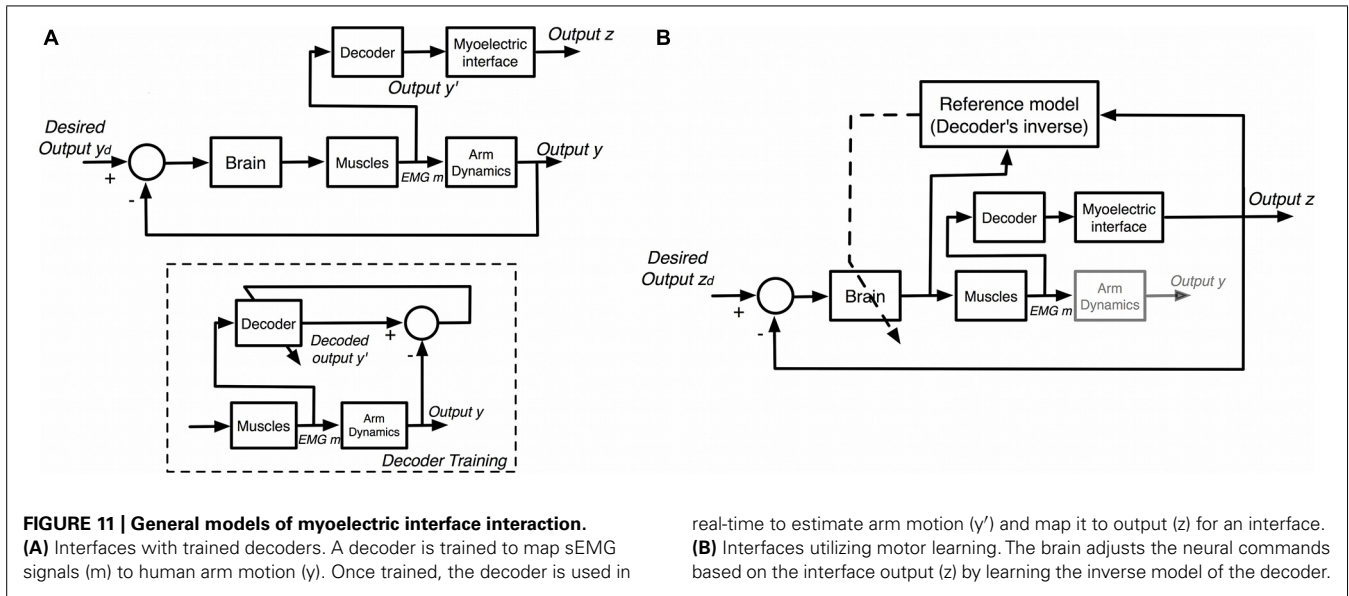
A

Decoder

Myoelectric interface

Output z

Output y'

Desired Output $y_d$

+

-

Brain

Muscles

EMG m

Arm Dynamics

Output y

Decoder

Decoded output y'

+

-

Muscles

EMG m

Arm Dynamics

Output y

Decoder Training

B

Reference model (Decoder's inverse)

Decoder

Myoelectric interface

Output z

Desired Output $z_d$

+

-

Brain

Muscles

EMG m

Arm Dynamics

Output y

**FIGURE 11 | General models of myoelectric interface interaction.** **(A)** Interfaces with trained decoders. A decoder is trained to map sEMG signals (m) to human arm motion (y). Once trained, the decoder is used in real-time to estimate arm motion (y′) and map it to output (z) for an interface. **(B)** Interfaces utilizing motor learning. The brain adjusts the neural commands based on the interface output (z) by learning the inverse model of the decoder.